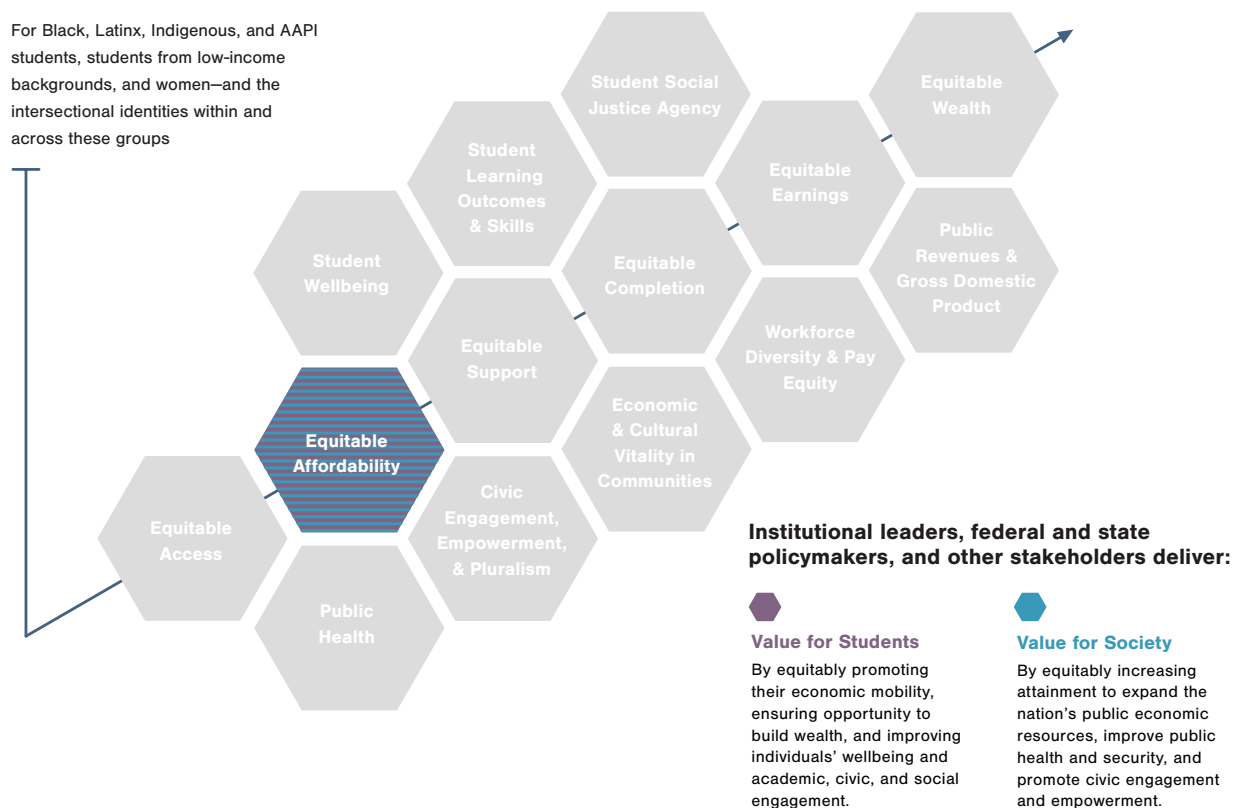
For Black, Latinx, Indigenous, and AAPI students, students from low-income backgrounds, and women—and the intersectional identities within and across these groups

Student Social Justice Agency

Equitable Wealth

Student Learning Outcomes & Skills

Equitable Earnings

Student Wellbeing

Equitable Completion

Public Revenues & Gross Domestic Product

Equitable Support

Workforce Diversity & Pay Equity

Equitable Affordability

Economic & Cultural Vitality in Communities

Equitable Access

Civic Engagement, Empowerment, & Pluralism

Public Health

Institutional leaders, federal and state policymakers, and other stakeholders deliver:

Value for Students

By equitably promoting their economic mobility, ensuring opportunity to build wealth, and improving individuals' wellbeing and academic, civic, and social engagement.

Value for Society

By equitably increasing attainment to expand the nation's public economic resources, improve public health and security, and promote civic engagement and empowerment.